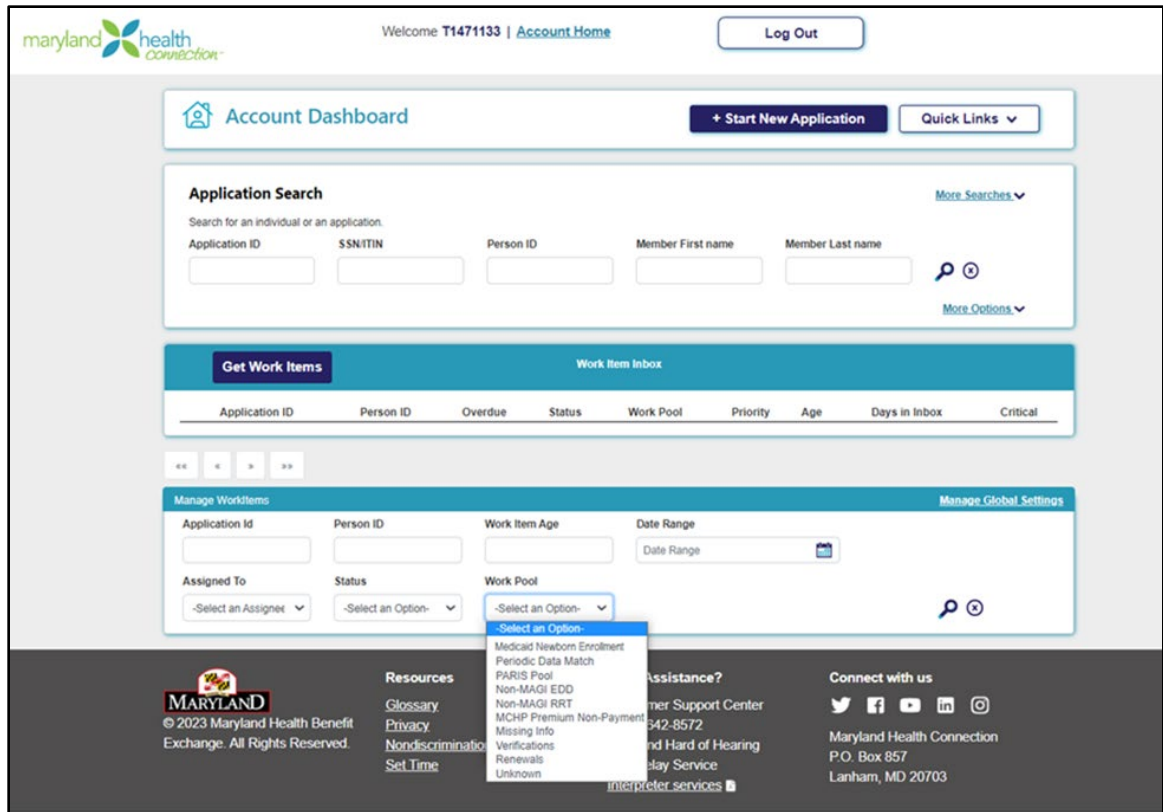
maryland health connection

Welcome T1471133 | Account Home

Log Out

Account Dashboard

+ Start New Application

Quick Links

Application Search

More Searches

Search for an individual or an application.

| Application ID | SSN/ITIN | Person ID | Member First name | Member Last name |
|---|---|---|---|---|

More Options

Get Work Items

Work Item Inbox

| Application ID | Person ID | Overdue | Status | Work Pool | Priority | Age | Days in Inbox | Critical |
|---|---|---|---|---|---|---|---|---|

« ‹ › »

Manage WorkItems

Manage Global Settings

Application Id

Person ID

Work Item Age

Date Range

Date Range

Assigned To

-Select an Assignee

Status

-Select an Option-

Work Pool

-Select an Option-

-Select an Option-
Medicaid Newborn Enrollment
Periodic Data Match
PARIS Pool
Non-MAGI EDD
Non-MAGI RRT
MCHP Premium Non-Payment
Missing Info
Verifications
Renewals
Unknown

MARYLAND

© 2023 Maryland Health Benefit Exchange. All Rights Reserved.

Resources

Glossary

Privacy

Nondiscriminatio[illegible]

Set Time

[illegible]ssistance?

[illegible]mer Support Center

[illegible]642-8572

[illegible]nd Hard of Hearing

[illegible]elay Service

Interpreter services

Connect with us

Maryland Health Connection

P.O. Box 857

Lanham, MD 20703